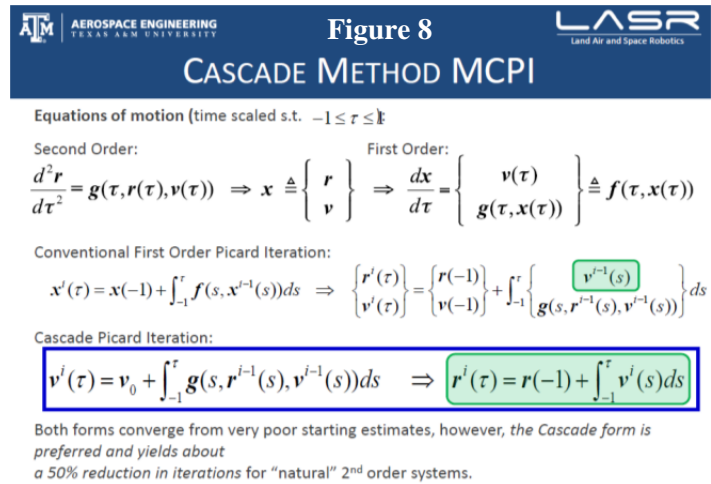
A|M AEROSPACE ENGINEERING TEXAS A&M UNIVERSITY

Figure 8

LASR Land Air and Space Robotics

CASCADE METHOD MCPI

Equations of motion (time scaled s.t. $-1 \le \tau \le 1$)

Second Order:

$\frac{d^2\boldsymbol{r}}{d\tau^2} = \boldsymbol{g}(\tau, \boldsymbol{r}(\tau), \boldsymbol{v}(\tau)) \Rightarrow \boldsymbol{x} \triangleq \begin{Bmatrix} \boldsymbol{r} \\ \boldsymbol{v} \end{Bmatrix}$

First Order:

$\Rightarrow \frac{d\boldsymbol{x}}{d\tau} = \begin{Bmatrix} \boldsymbol{v}(\tau) \\ \boldsymbol{g}(\tau, \boldsymbol{x}(\tau)) \end{Bmatrix} \triangleq \boldsymbol{f}(\tau, \boldsymbol{x}(\tau))$

Conventional First Order Picard Iteration:

$\boldsymbol{x}^i(\tau) = \boldsymbol{x}(-1) + \int_{-1}^{\tau} \boldsymbol{f}(s, \boldsymbol{x}^{i-1}(s))ds \Rightarrow \begin{Bmatrix} \boldsymbol{r}^i(\tau) \\ \boldsymbol{v}^i(\tau) \end{Bmatrix} = \begin{Bmatrix} \boldsymbol{r}(-1) \\ \boldsymbol{v}(-1) \end{Bmatrix} + \int_{-1}^{\tau} \begin{Bmatrix} \boldsymbol{v}^{i-1}(s) \\ \boldsymbol{g}(s, \boldsymbol{r}^{i-1}(s), \boldsymbol{v}^{i-1}(s)) \end{Bmatrix} ds$

Cascade Picard Iteration:

$\boldsymbol{v}^i(\tau) = \boldsymbol{v}_0 + \int_{-1}^{\tau} \boldsymbol{g}(s, \boldsymbol{r}^{i-1}(s), \boldsymbol{v}^{i-1}(s))ds \Rightarrow \boldsymbol{r}^i(\tau) = \boldsymbol{r}(-1) + \int_{-1}^{\tau} \boldsymbol{v}^i(s)ds$

Both forms converge from very poor starting estimates, however, the Cascade form is preferred and yields about a 50% reduction in iterations for "natural" 2nd order systems.